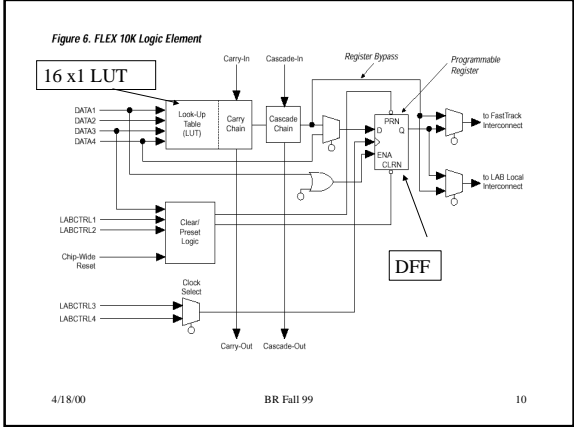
Figure 6. FLEX 10K Logic Element

16 x1 LUT

Carry-In

Cascade-In

Register Bypass

Programmable Register

DATA1
DATA2
DATA3
DATA4

Look-Up Table (LUT)

Carry Chain

Cascade Chain

PRN
D Q
ENA
CLRN

to FastTrack Interconnect

to LAB Local Interconnect

LABCTRL1
LABCTRL2

Clear/ Preset Logic

Chip-Wide Reset

DFF

Clock Select

LABCTRL3
LABCTRL4

Carry-Out

Cascade-Out

4/18/00

BR Fall 99

10